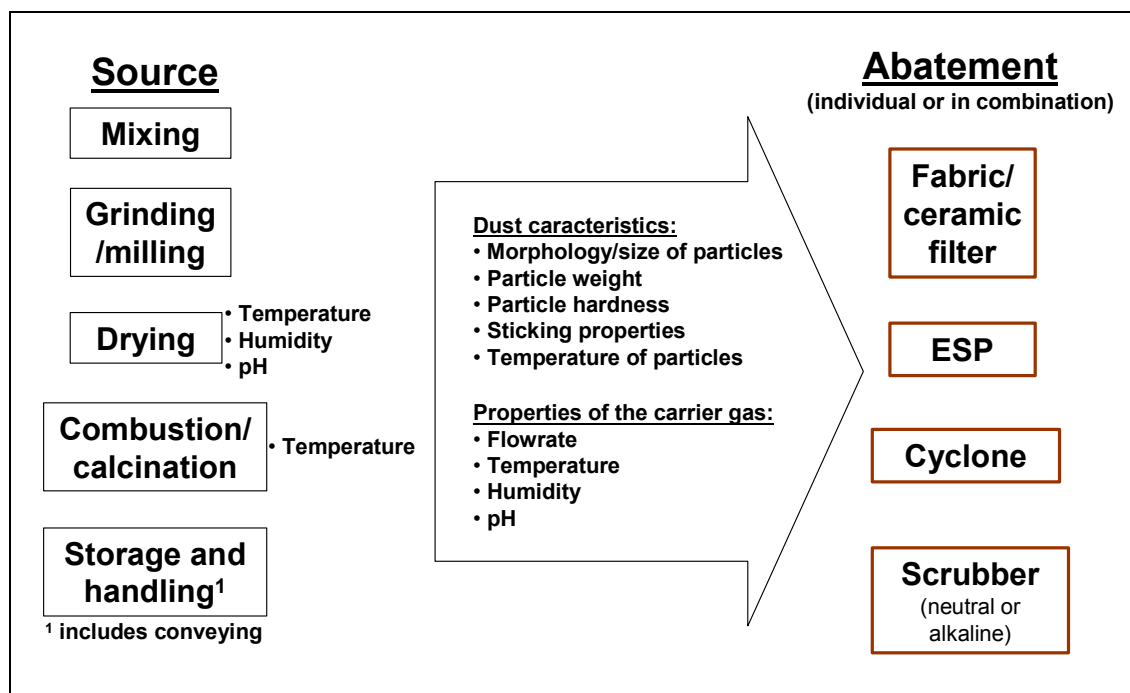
Source

Mixing

Grinding /milling

Drying
• Temperature
• Humidity
• pH

Combustion/ calcination
• Temperature

Storage and handling$^1$

$^1$ includes conveying

Dust caracteristics:
• Morphology/size of particles
• Particle weight
• Particle hardness
• Sticking properties
• Temperature of particles

Properties of the carrier gas:
• Flowrate
• Temperature
• Humidity
• pH

Abatement
(individual or in combination)

Fabric/ ceramic filter

ESP

Cyclone

Scrubber
(neutral or alkaline)